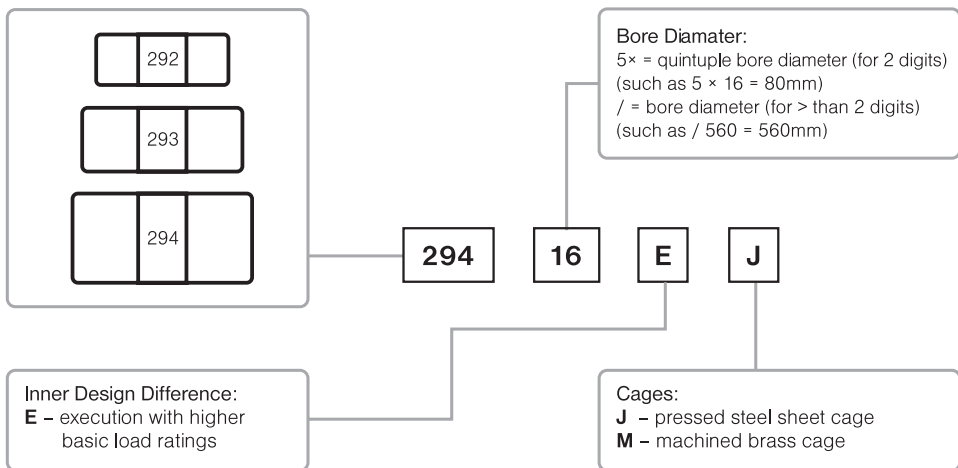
292

293

294

Bore Diamater:
5× = quintuple bore diameter (for 2 digits)
(such as 5 × 16 = 80mm)
/ = bore diameter (for > than 2 digits)
(such as / 560 = 560mm)

294 16 E J

Inner Design Difference:
**E** – execution with higher basic load ratings

Cages:
**J** – pressed steel sheet cage
**M** – machined brass cage